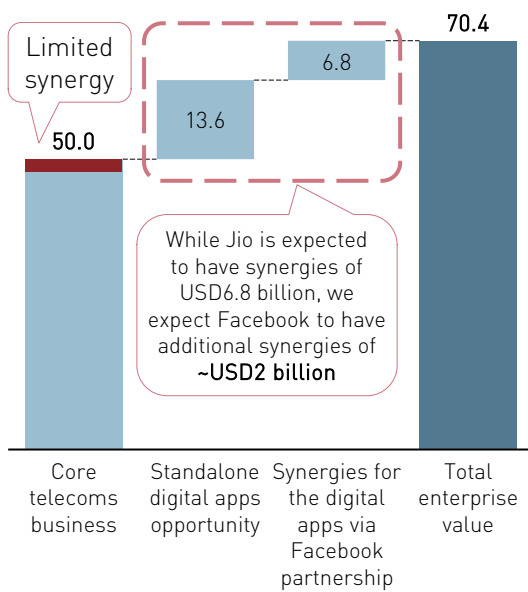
Limited synergy

50.0

13.6

6.8

70.4

While Jio is expected to have synergies of USD6.8 billion, we expect Facebook to have additional synergies of ~USD2 billion

Core telecoms business

Standalone digital apps opportunity

Synergies for the digital apps via Facebook partnership

Total enterprise value